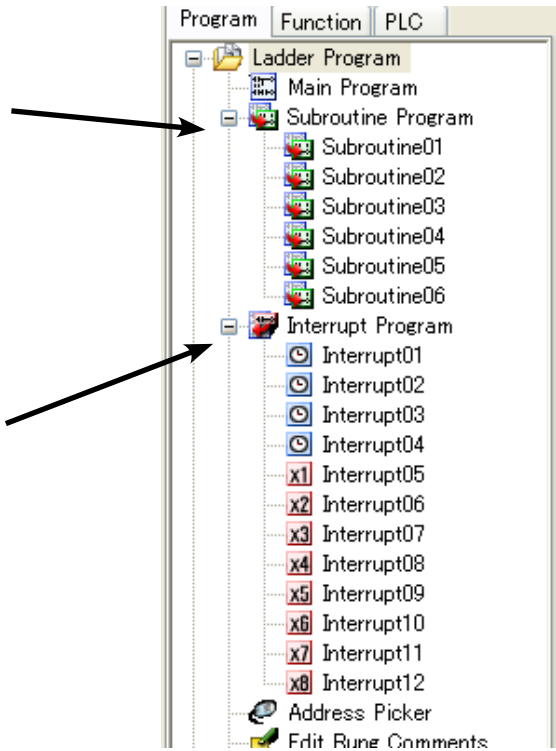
Program | Function | PLC

Ladder Program
Main Program
Subroutine Program
Subroutine01
Subroutine02
Subroutine03
Subroutine04
Subroutine05
Subroutine06
Interrupt Program
Interrupt01
Interrupt02
Interrupt03
Interrupt04
X1 Interrupt05
X2 Interrupt06
X3 Interrupt07
X4 Interrupt08
X5 Interrupt09
X6 Interrupt10
X7 Interrupt11
X8 Interrupt12
Address Picker
Edit Rung Comments